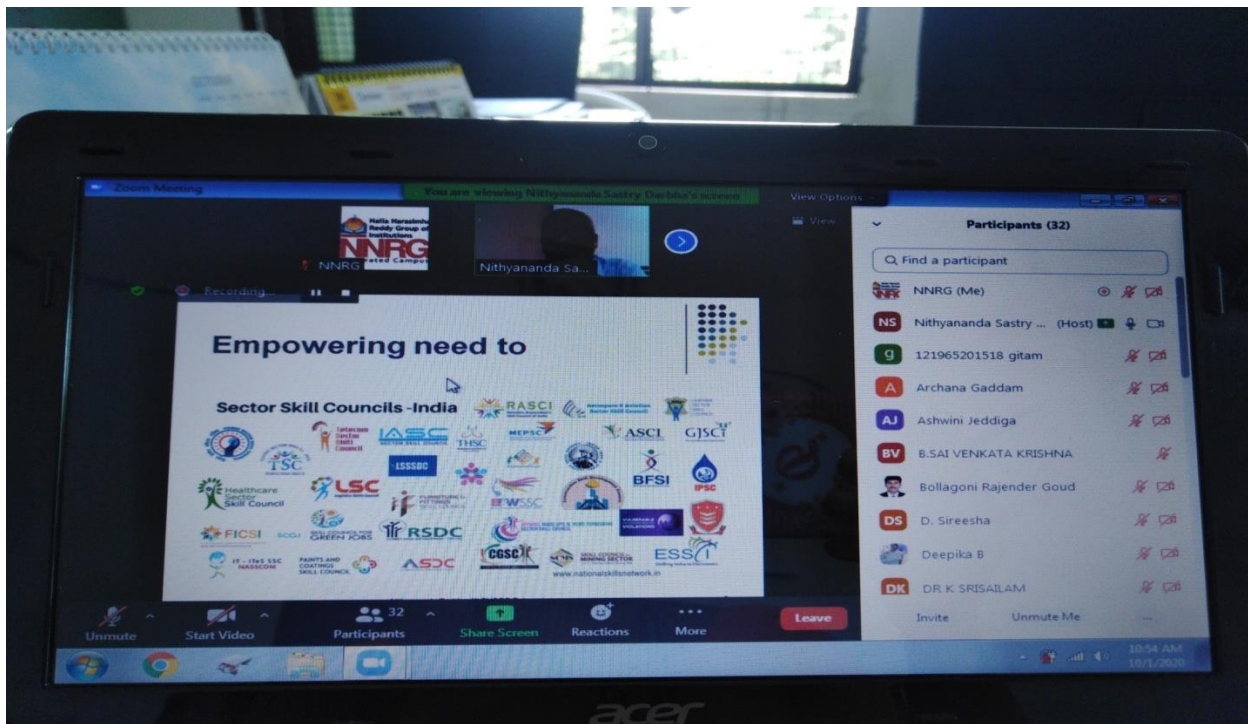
Zoom Meeting

You are viewing Nithyananda Sastry Darbha's screen

View Options

NNRG

Nithyananda Sa...

Recording...

Empowering need to

Sector Skill Councils -India

RASCI

ASCI

GJSCI

IASC

THSC

MEPSC

TSC

LSSSDC

BFSI

IPSC

Healthcare Sector Skill Council

LSC

WSSC

FICSI

GREEN JOBS

RSDC

CGSC

ESSCI

IT - ITeS SSC NASSCOM

PAINTS AND COATINGS SKILL COUNCIL

ASDC

www.nationalskillsnetwork.in

Participants (32)

Find a participant

NNRG (Me)

Nithyananda Sastry ... (Host)

121965201518 gitam

Archana Gaddam

Ashwini Jeddiga

B.SAI VENKATA KRISHNA

Bollagoni Rajender Goud

D. Sireesha

Deepika B

DR K SRISAILAM

Invite

Unmute Me

Unmute

Start Video

32

Participants

Share Screen

Reactions

More

Leave

10:54 AM

10/1/2020

acer